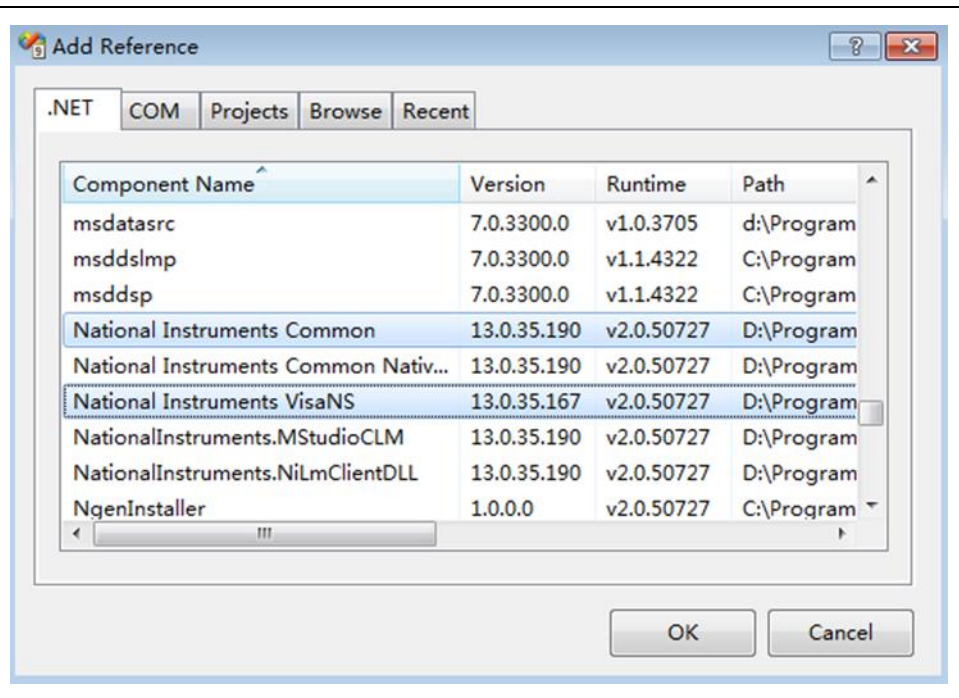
Add Reference

.NET | COM | Projects | Browse | Recent

| Component Name | Version | Runtime | Path |
|---|---|---|---|
| msdatasrc | 7.0.3300.0 | v1.0.3705 | d:\Program |
| msddslmp | 7.0.3300.0 | v1.1.4322 | C:\Program |
| msddsp | 7.0.3300.0 | v1.1.4322 | C:\Program |
| National Instruments Common | 13.0.35.190 | v2.0.50727 | D:\Program |
| National Instruments Common Nativ... | 13.0.35.190 | v2.0.50727 | D:\Program |
| National Instruments VisaNS | 13.0.35.167 | v2.0.50727 | D:\Program |
| NationalInstruments.MStudioCLM | 13.0.35.190 | v2.0.50727 | D:\Program |
| NationalInstruments.NiLmClientDLL | 13.0.35.190 | v2.0.50727 | D:\Program |
| NgenInstaller | 1.0.0.0 | v2.0.50727 | C:\Program |

OK | Cancel